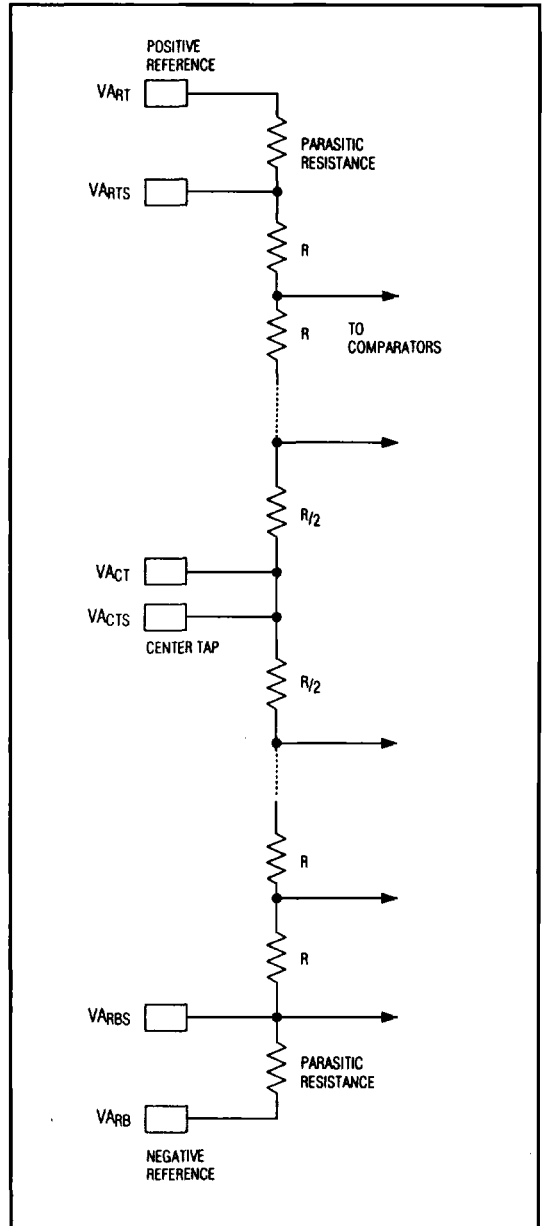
POSITIVE REFERENCE

$VA_{RT}$

PARASITIC RESISTANCE

$VA_{RTS}$

R

R

TO COMPARATORS

$R/_{2}$

$VA_{CT}$

$VA_{CTS}$

CENTER TAP

$R/_{2}$

R

R

$VA_{RBS}$

PARASITIC RESISTANCE

$VA_{RB}$

NEGATIVE REFERENCE